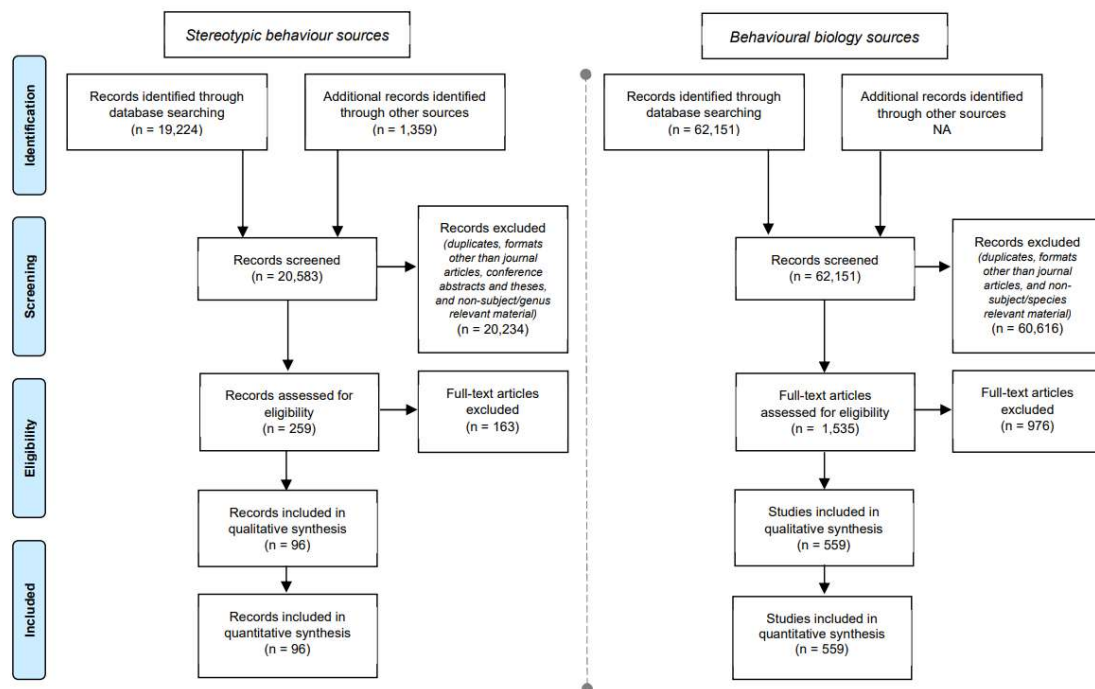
Stereotypic behaviour sources

Behavioural biology sources

Identification

Screening

Eligibility

Included

Records identified through database searching (n = 19,224)

Additional records identified through other sources (n = 1,359)

Records screened (n = 20,583)

Records excluded (duplicates, formats other than journal articles, conference abstracts and theses, and non-subject/genus relevant material) (n = 20,234)

Records assessed for eligibility (n = 259)

Full-text articles excluded (n = 163)

Records included in qualitative synthesis (n = 96)

Records included in quantitative synthesis (n = 96)

Records identified through database searching (n = 62,151)

Additional records identified through other sources NA

Records screened (n = 62,151)

Records excluded (duplicates, formats other than journal articles, and non-subject/species relevant material) (n = 60,616)

Full-text articles assessed for eligibility (n = 1,535)

Full-text articles excluded (n = 976)

Studies included in qualitative synthesis (n = 559)

Studies included in quantitative synthesis (n = 559)